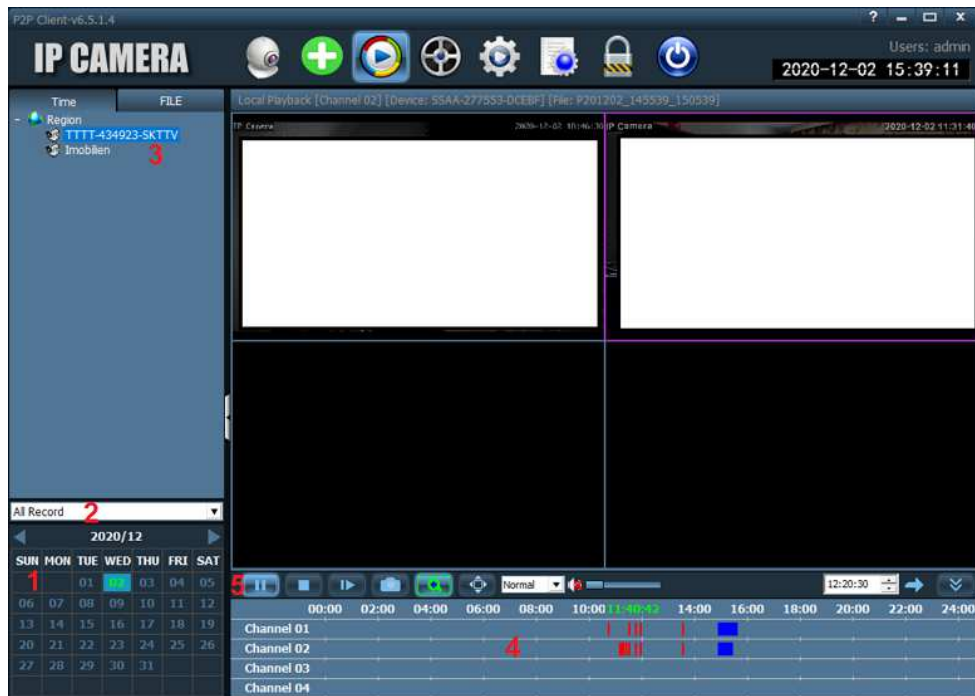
P2P Client-v6.5.1.4

? – □ x

IP CAMERA

Users: admin
2020-12-02 15:39:11

Time FILE

Region
TTTT-434923-SKTTV
Imobilien
3

Local Playback [Channel 02] [Device: SSAA-277553-DCEBF] [File: P201202_145539_150539]

IP Camera 2020-12-02 10:46:30
IP Camera 2020-12-02 11:31:40

All Record
2

2020/12

| SUN | MON | TUE | WED | THU | FRI | SAT |
|---|---|---|---|---|---|---|
| | | 01 | 02 | 03 | 04 | 05 |
| 06 | 07 | 08 | 09 | 10 | 11 | 12 |
| 13 | 14 | 15 | 16 | 17 | 18 | 19 |
| 20 | 21 | 22 | 23 | 24 | 25 | 26 |
| 27 | 28 | 29 | 30 | 31 | | |

1

5

Normal

12:20:30

00:00 02:00 04:00 06:00 08:00 10:00 11:40:42 14:00 16:00 18:00 20:00 22:00 24:00

Channel 01
Channel 02
Channel 03
Channel 04

4